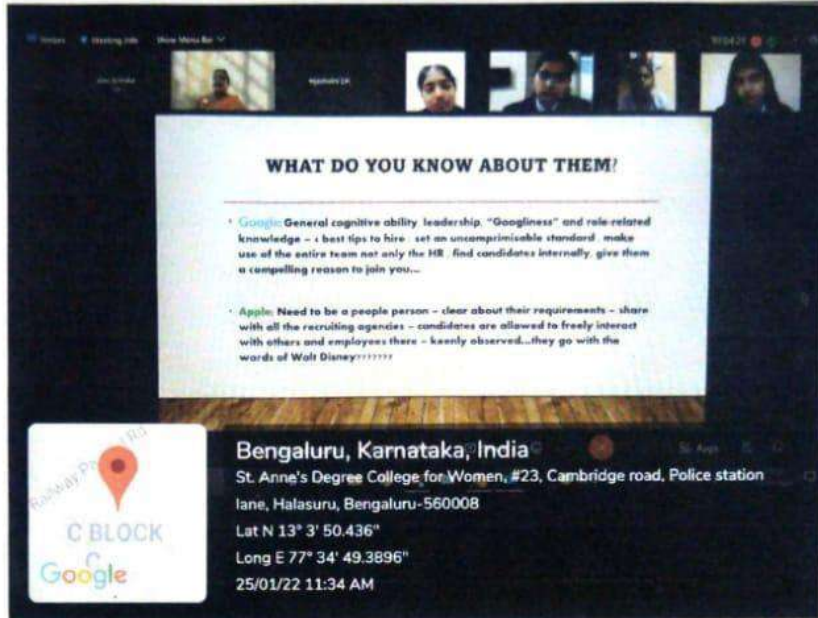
WHAT DO YOU KNOW ABOUT THEM?

Google: General cognitive ability, leadership, "Googliness" and role-related knowledge – 4 best tips to hire : set an uncompromisable standard , make use of the entire team not only the HR , find candidates internally, give them a compelling reason to join you...

Apple: Need to be a people person – clear about their requirements – share with all the recruiting agencies – candidates are allowed to freely interact with others and employees there – keenly observed...they go with the words of Walt Disney???????

Bengaluru, Karnataka, India
St. Anne's Degree College for Women, #23, Cambridge road, Police station lane, Halasuru, Bengaluru-560008
Lat N 13° 3' 50.436"
Long E 77° 34' 49.3896"
25/01/22 11:34 AM

C BLOCK
Google